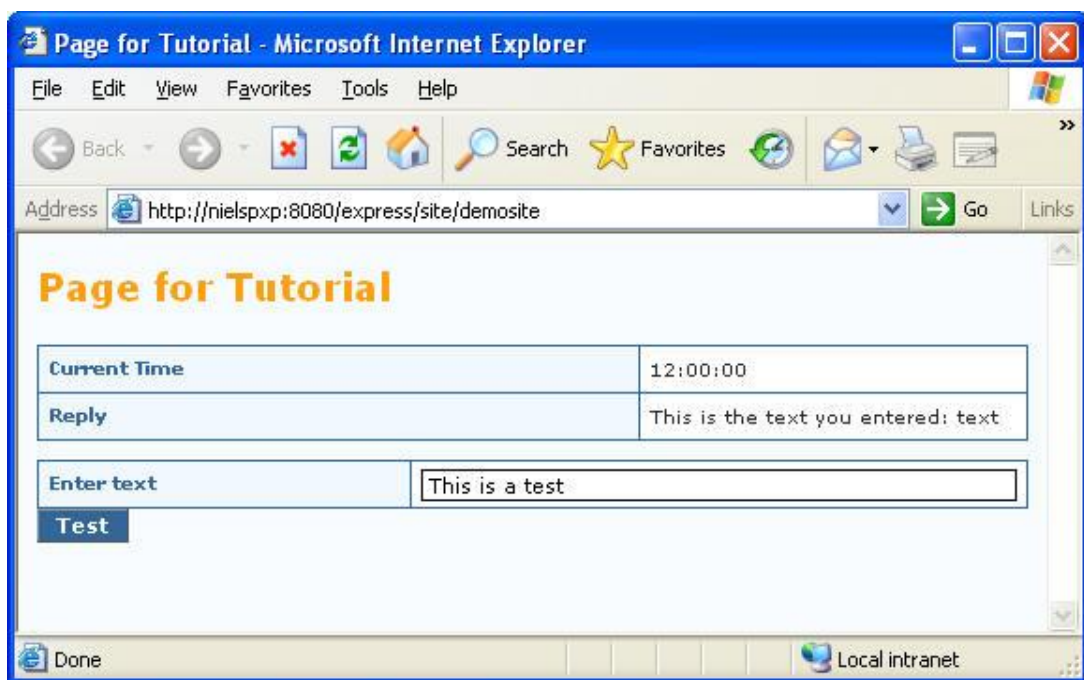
Page for Tutorial - Microsoft Internet Explorer

File Edit View Favorites Tools Help

Back Search Favorites

Address http://nielspxp:8080/express/site/demosite Go Links

Page for Tutorial

| Current Time | 12:00:00 |
|---|---|
| Reply | This is the text you entered: text |

| Enter text | This is a test |
|---|---|

Test

Done Local intranet